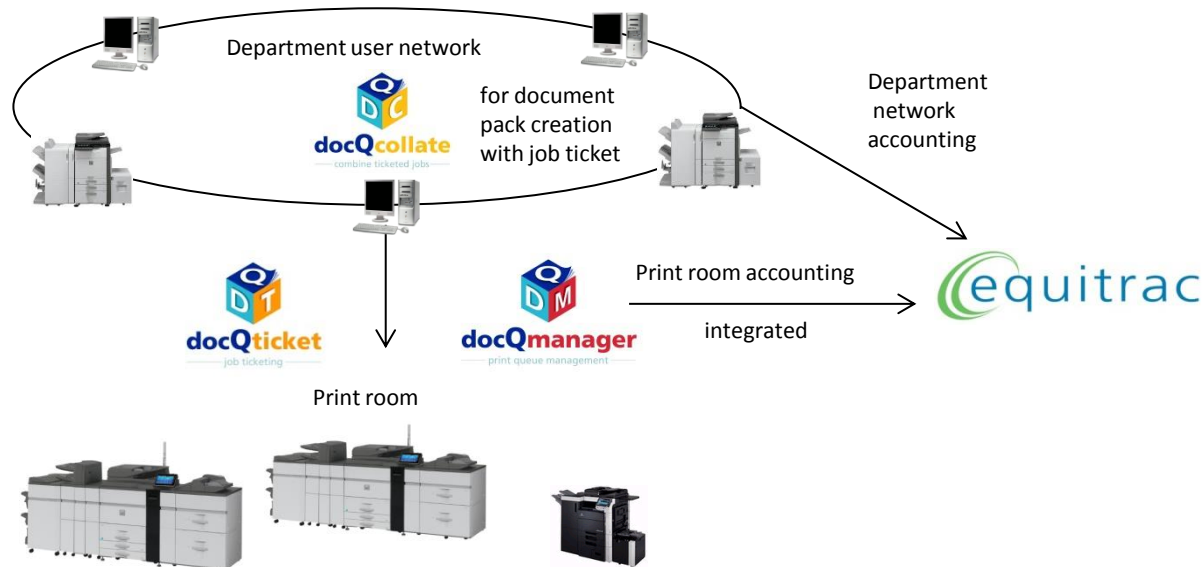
Department user network

Q
D C
docQcollate
combine ticketed jobs

for document pack creation with job ticket

Department network accounting

Q
D T
docQticket
job ticketing

Q
D M
docQmanager
print queue management

Print room accounting

integrated

equitrac

Print room